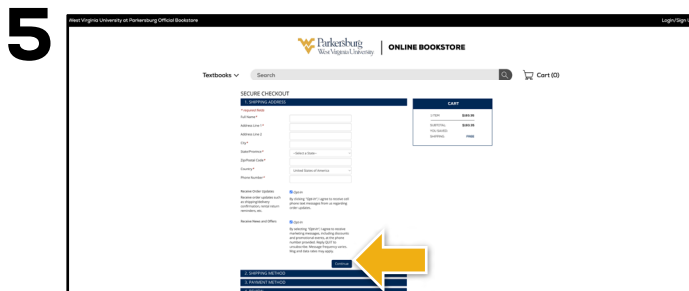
5

West Virginia University at Parkersburg Official Bookstore

Login/Sign

Parkersburg
West Virginia University

ONLINE BOOKSTORE

Textbooks

Search

Cart (0)

SECURE CHECKOUT

1. SHIPPING ADDRESS

* required fields

Full Name*

Address Line 1*

Address Line 2

City*

State/Province*

-Select a State-

Zip/Postal Code*

Country*

United States of America

Phone Number*

Receive Order Updates:

Opt-in

Receive order updates such as shipping/delivery confirmation, rental return reminders etc.

By clicking "Opt-in" I agree to receive text alerts and messages from us regarding order updates.

Receive News and Offers:

Opt-in

By selecting "Opt-in" I agree to receive marketing messages, including discounts and promotional events, at the phone number provided. Reply QUIT to unsubscribe. Message frequency varies. Msg and data rates may apply.

Continue

2. SHIPPING METHOD

3. PAYMENT METHOD

CART

1 ITEM $183.95

SUBTOTAL: $183.95

YOU SAVED:

SHIPPING: FREE